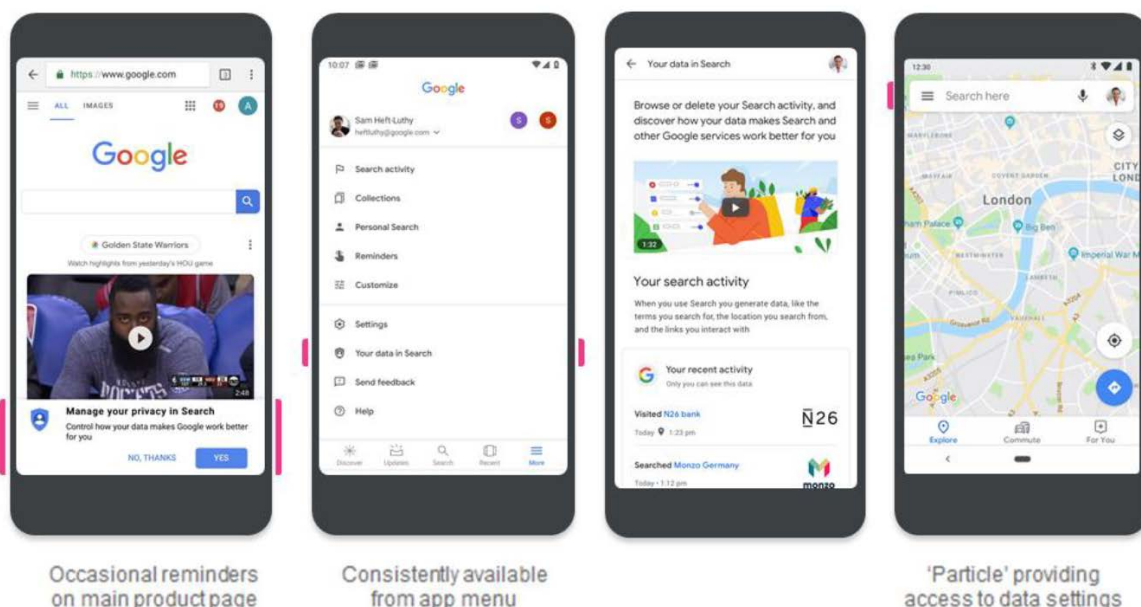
https://www.google.com
ALL IMAGES
Google
Golden State Warriors
Watch highlights from yesterday's HOU game
2:48
Manage your privacy in Search
Control how your data makes Google work better for you
NO, THANKS YES

10:07
Google
Sam Heft-Luthy
heftluthy@google.com
Search activity
Collections
Personal Search
Reminders
Customize
Settings
Your data in Search
Send feedback
Help
Discover Updates Search Recent More

Your data in Search
Browse or delete your Search activity, and discover how your data makes Search and other Google services work better for you
1:32
Your search activity
When you use Search you generate data, like the terms you search for, the location you search from, and the links you interact with
Your recent activity
Only you can see this data
Visited N26 bank
Today 1:23 pm
N26
Searched Monzo Germany
Today • 1:12 pm
monzo

12:30
Search here
London
Big Ben
Imperial War M
Google
Explore Commute For You

Occasional reminders on main product page

Consistently available from app menu

'Particle' providing access to data settings